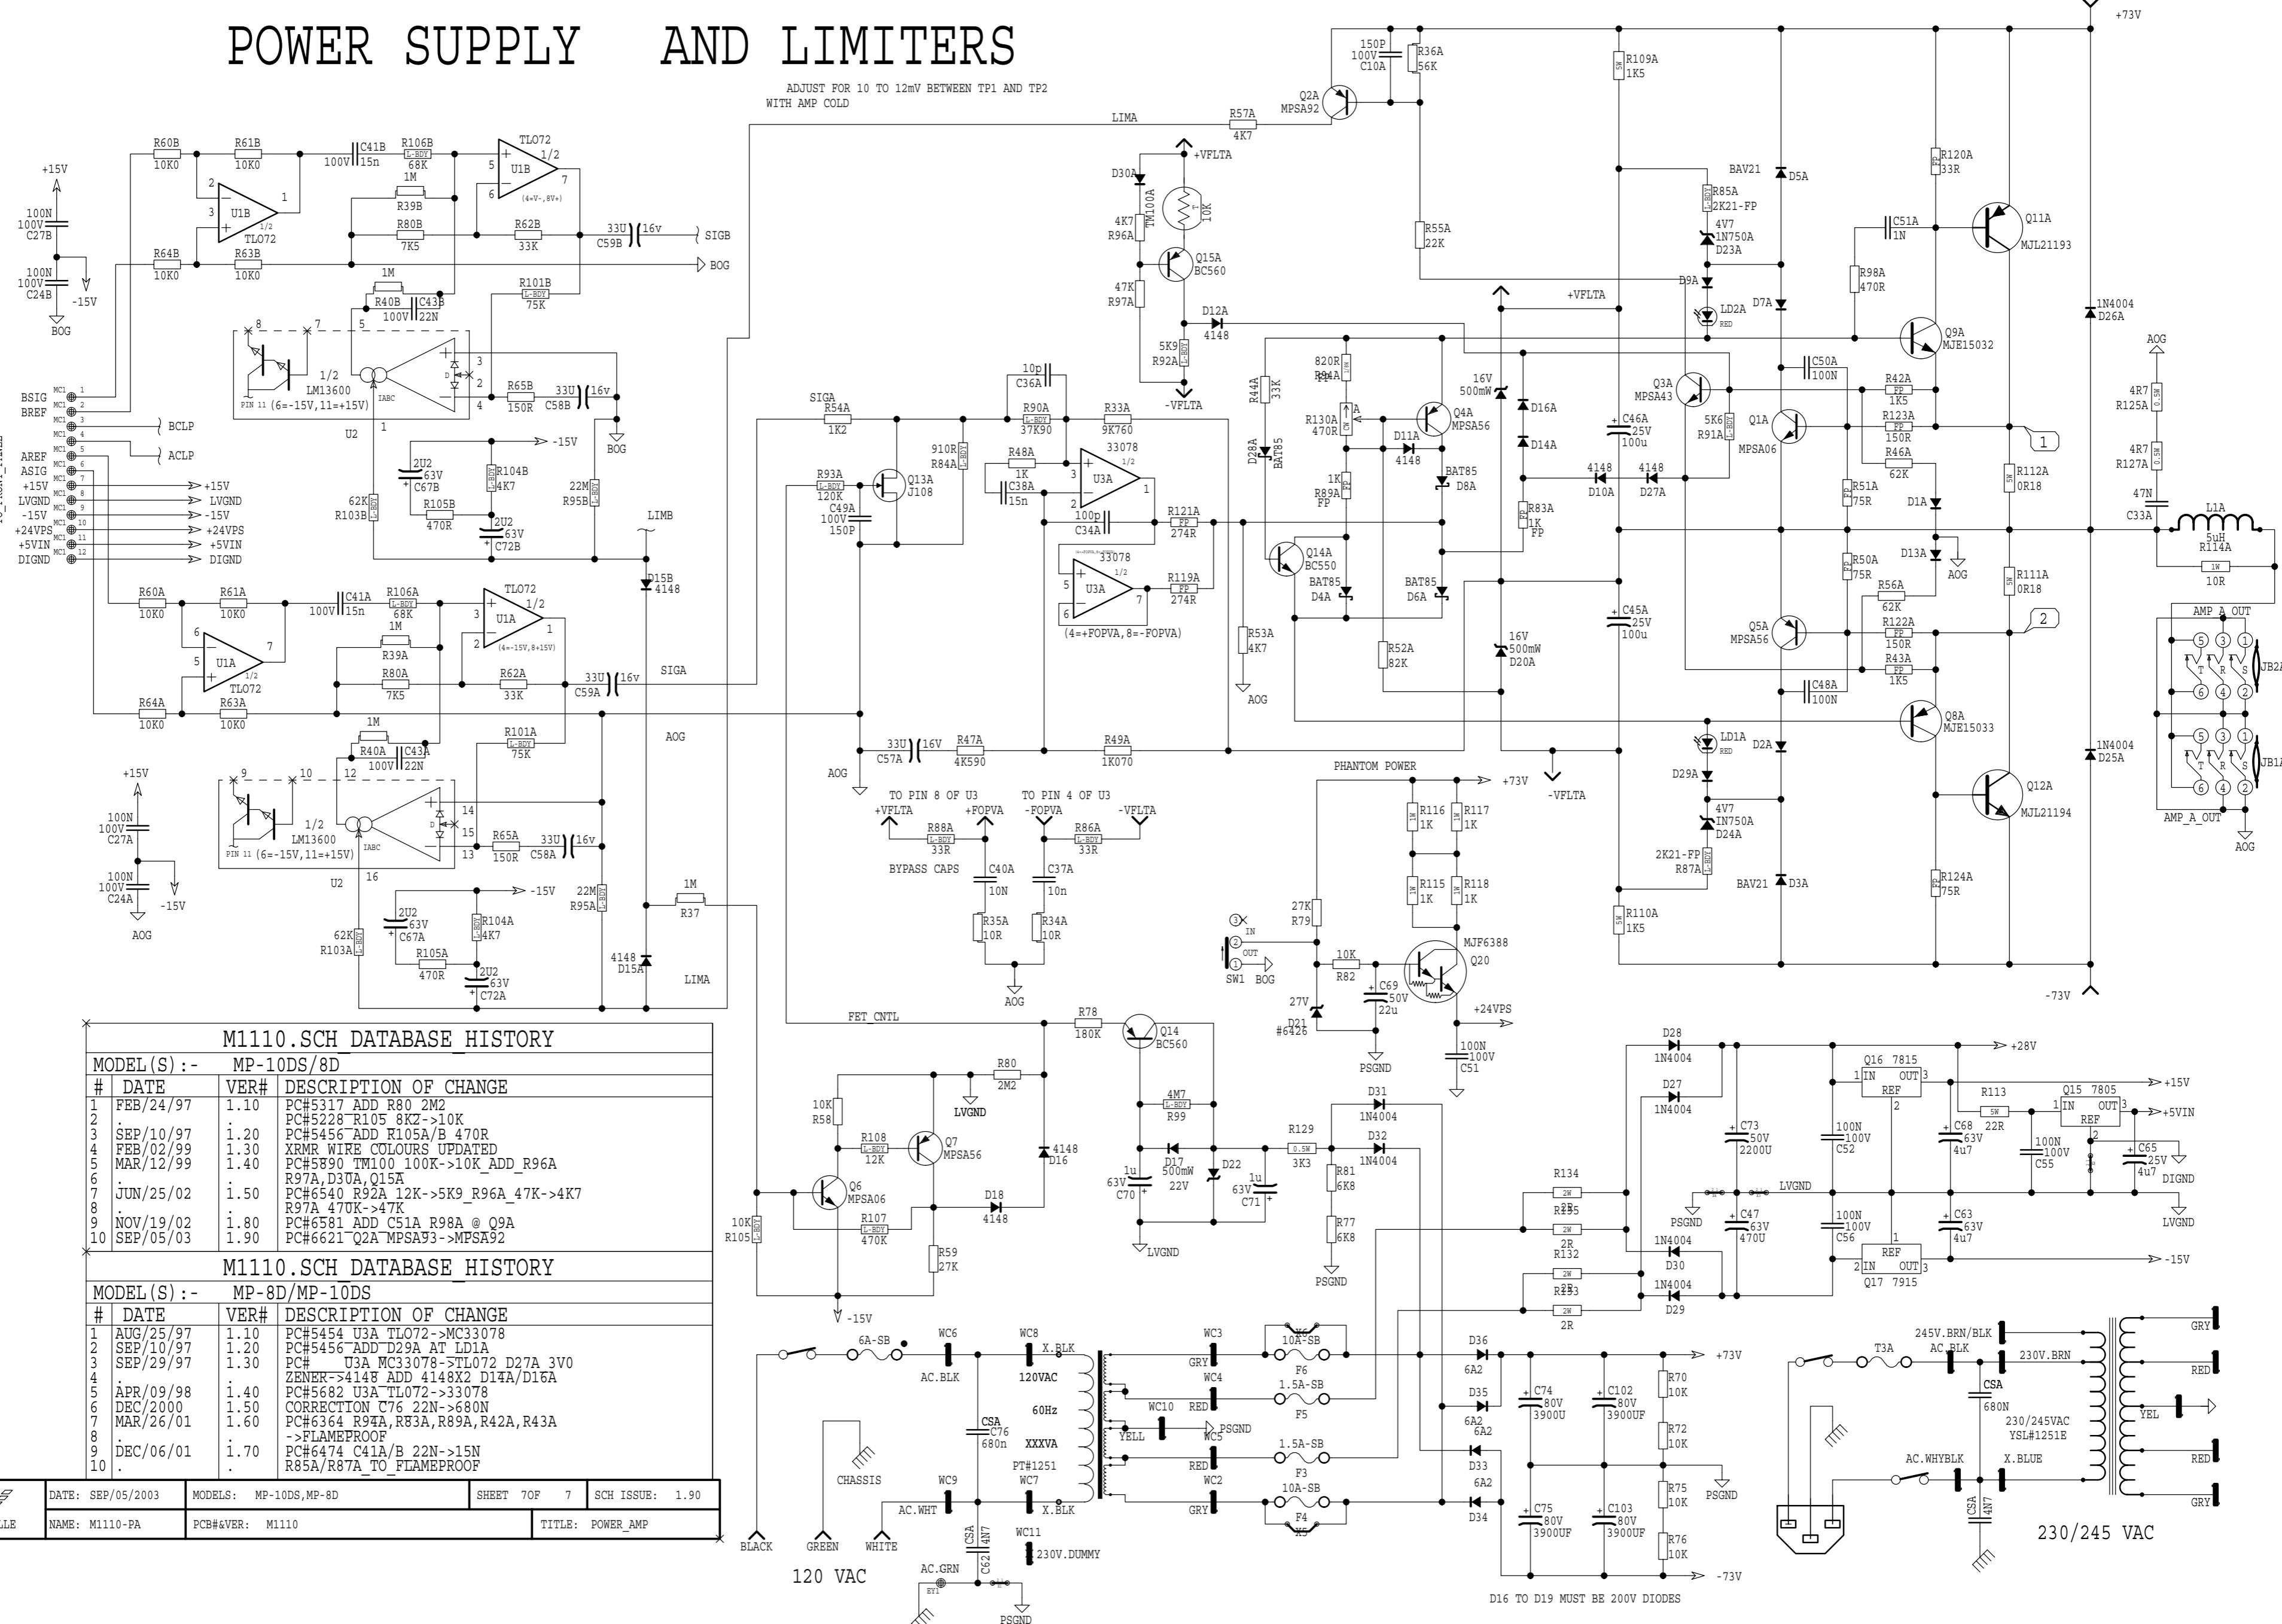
POWER SUPPLY AND LIMITERS

ADJUST FOR 10 TO 12mV BETWEEN TP1 AND TP2
WITH AMP COLD

+73V

LIMA R57A 4K7 Q2A MPSA92 150P 100V C10A R36A 56K R109A 1K5

+15V 100N 100V C27B 100N 100V C24B -15V BOG

R60B 10K0 R61B 10K0 U1B TLO72 1/2 R64B 10K0 R63B 10K0 100V C41B 15n R106B 68K 1M R39B R80B 7K5 TL072 U1B 1/2 (4=V-,8V+) R62B 33K 33U 16v C59B SIGB BOG

1M R40B C43B 100V 22N R101B 75K 1/2 LM13600 PIN 11 (6=-15V,11=+15V) IABC U2 R65B 150R 33U 16v C58B BOG

2U2 63V C67B R104B 4K7 R105B 470R 2U2 63V C72B -15V 22M R95B 62K R103B LIMB D15B 4148

BSIG BREF BCLP ACLP AREF ASIG +15V LVGND -15V +24VPS +5VIN DIGND
+15V LVGND -15V +24VPS +5VIN DIGND

R60A 10K0 R61A 10K0 100V C41A 15n R106A 68K TLO72 U1A 1/2 U1A TLO72 1/2 (4=-15V,8+15V) 1M R39A R80A 7K5 R62A 33K 33U 16v C59A SIGA R64A 10K0 R63A 10K0

1M R40A C43A 100V 22N R101A 75K AOG 1/2 LM13600 PIN 11 (6=-15V,11=+15V) IABC U2 R65A 150R 33U 16v C58A

+15V 100N 100V C27A 100N 100V C24A -15V AOG

2U2 63V C67A R104A 4K7 R105A 470R 2U2 63V C72A -15V 22M R95A 62K R103A 1M R37 4148 D15A LIMA

SIGA R54A 1K2 R93A 120K C49A 100V 150P Q13A J108 910R R84A 10p C36A R90A 37K90 R33A 9K760 33078 U3A 1/2 R48A 1K C38A 15n 100p C34A R121A 274R 33078 U3A 1/2 R119A 274R (4=+FOPVA,8=-FOPVA) R53A 4K7 AOG

33U 16V C57A R47A 4K590 R49A 1K070 AOG

TO PIN 8 OF U3 +VFLTA +FOPVA R88A 33R BYPASS CAPS C40A 10N R35A 10R
TO PIN 4 OF U3 -FOPVA -VFLTA R86A 33R C37A 10n R34A 10R AOG

+VFLTA D30A TM100A 10K 4K7 R96A Q15A BC560 47K R97A D12A 4148 5K9 R92A -VFLTA

R44A 33K D28A BAT85 820R R94A R130A 470R D11A 4148 Q4A MPSA56 BAT85 D8A 1K R89A FP Q14A BC550 BAT85 D4A BAT85 D6A R52A 82K

16V 500mW D16A D14A R83A 1K FP +VFLTA 16V 500mW D20A -VFLTA

R55A 22K C46A 25V 100u 4148 D10A 4148 D27A C45A 25V 100u

BAV21 D5A R85A 2K21-FP 4V7 1N750A D23A D9A LD2A RED D7A Q3A MPSA43 5K6 R91A Q1A MPSA06 C50A 100N

R120A 33R C51A 1N R98A 470R Q9A MJE15032 Q11A MJL21193 R42A 1K5 R123A 150R R46A 62K R51A 75R R112A 0R18 D1A D13A AOG R50A 75R R56A 62K R111A 0R18 R122A 150R R43A 1K5

Q5A MPSA56 C48A 100N LD1A RED D2A D29A 4V7 1N750A D24A 2K21-FP R87A BAV21 D3A Q8A MJE15033 Q12A MJL21194 R124A 75R R110A 1K5

1N4004 D26A 1N4004 D25A -73V

AOG 4R7 R125A 4R7 R127A 47N C33A L1A 5uH R114A 10R AMP A OUT JB2A AMP_A_OUT JB1A AOG

PHANTOM POWER +73V R116 1K R117 1K R115 1K R118 1K 27K R79 IN OUT SW1 BOG 10K R82 C69 50V 22u MJF6388 Q20 27V D21 #6426 +24VPS PSGND 100N 100V C51

FET_CNTL R78 180K Q14 BC560 R80 2M2 LVGND 10K R58 R108 12K Q7 MPSA56 4148 D16 Q6 MPSA06 D18 4148 R107 470K 10K R105 R59 27K -15V

4M7 R99 D17 500mW 22V D22 1u 63V C70 1u 63V C71 LVGND R129 3K3 R81 6K8 R77 6K8 PSGND D31 1N4004 D32 1N4004

M1110.SCH DATABASE HISTORY
MODEL(S):- MP-10DS/8D

| # | DATE | VER# | DESCRIPTION OF CHANGE |
|---|---|---|---|
| 1 | FEB/24/97 | 1.10 | PC#5317 ADD R80 2M2 |
| 2 | . | . | PC#5228 R105 8K2->10K |
| 3 | SEP/10/97 | 1.20 | PC#5456 ADD R105A/B 470R |
| 4 | FEB/02/99 | 1.30 | XRMR WIRE COLOURS UPDATED |
| 5 | MAR/12/99 | 1.40 | PC#5890 TM100 100K->10K ADD R96A |
| 6 | . | . | R97A,D30A,Q15A |
| 7 | JUN/25/02 | 1.50 | PC#6540 R92A 12K->5K9 R96A 47K->4K7 |
| 8 | . | . | R97A 470K->47K |
| 9 | NOV/19/02 | 1.80 | PC#6581 ADD C51A R98A @ Q9A |
| 10 | SEP/05/03 | 1.90 | PC#6621 Q2A MPSA93->MPSA92 |

M1110.SCH DATABASE HISTORY
MODEL(S):- MP-8D/MP-10DS

| # | DATE | VER# | DESCRIPTION OF CHANGE |
|---|---|---|---|
| 1 | AUG/25/97 | 1.10 | PC#5454 U3A TL072->MC33078 |
| 2 | SEP/10/97 | 1.20 | PC#5456 ADD D29A AT LD1A |
| 3 | SEP/29/97 | 1.30 | PC# U3A MC33078->TL072 D27A 3V0 |
| 4 | . | . | ZENER->4148 ADD 4148X2 D14A/D16A |
| 5 | APR/09/98 | 1.40 | PC#5682 U3A TL072->33078 |
| 6 | DEC/2000 | 1.50 | CORRECTION C76 22N->680N |
| 7 | MAR/26/01 | 1.60 | PC#6364 R94A,R83A,R89A,R42A,R43A |
| 8 | . | . | ->FLAMEPROOF |
| 9 | DEC/06/01 | 1.70 | PC#6474 C41A/B 22N->15N |
| 10 | . | . | R85A/R87A TO FLAMEPROOF |

| DATE: SEP/05/2003 | MODELS: MP-10DS,MP-8D | SHEET 7OF 7 | SCH ISSUE: 1.90 |
|---|---|---|---|
| NAME: M1110-PA | PCB#&VER: M1110 | | TITLE: POWER_AMP |

LLE

6A-SB WC6 AC.BLK WC8 X.BLK 120VAC 60Hz XXXVA PT#1251 WC7 X.BLK CSA C76 680n CHASSIS WC9 AC.WHT BLACK GREEN WHITE 120 VAC CSA C62 4N7 WC11 230V.DUMMY AC.GRN PSGND

WC3 GRY 10A-SB F6 WC4 RED 1.5A-SB F5 WC10 YELL PSGND WC5 1.5A-SB F3 RED WC2 GRY 10A-SB F4

D36 6A2 D35 6A2 6A2 D33 6A2 D34 C74 80V 3900U C102 80V 3900UF C75 80V 3900UF C103 80V 3900UF R70 10K R72 10K R75 10K R76 10K +73V PSGND -73V
D16 TO D19 MUST BE 200V DIODES

D28 1N4004 +28V D27 1N4004 R134 2R R135 2R R132 2R R133 2R C73 50V 2200U PSGND LVGND C47 63V 470U D30 1N4004 D29 1N4004

Q16 7815 IN OUT REF 100N 100V C52 C68 63V 4u7 R113 22R Q15 7805 IN OUT REF 100N 100V C55 C65 25V 4u7 DIGND +15V +5VIN LVGND 100N 100V C56 REF Q17 7915 IN OUT C63 63V 4u7 -15V

T3A 245V.BRN/BLK AC.BLK 230V.BRN CSA 680N 230/245VAC YSL#1251E AC.WHYBLK X.BLUE CSA 4N7 GRY RED YEL RED GRY 230/245 VAC